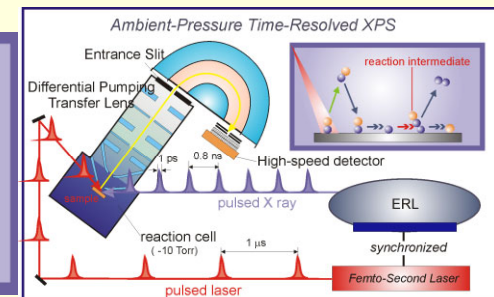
Ambient-Pressure Time-Resolved XPS

Entrance Slit

Differential Pumping Transfer Lens

reaction intermediate

1 ps

0.8 ns

High-speed detector

sample

pulsed X ray

ERL

reaction cell (~10 Torr)

1 μs

synchronized

Femto-Second Laser

pulsed laser